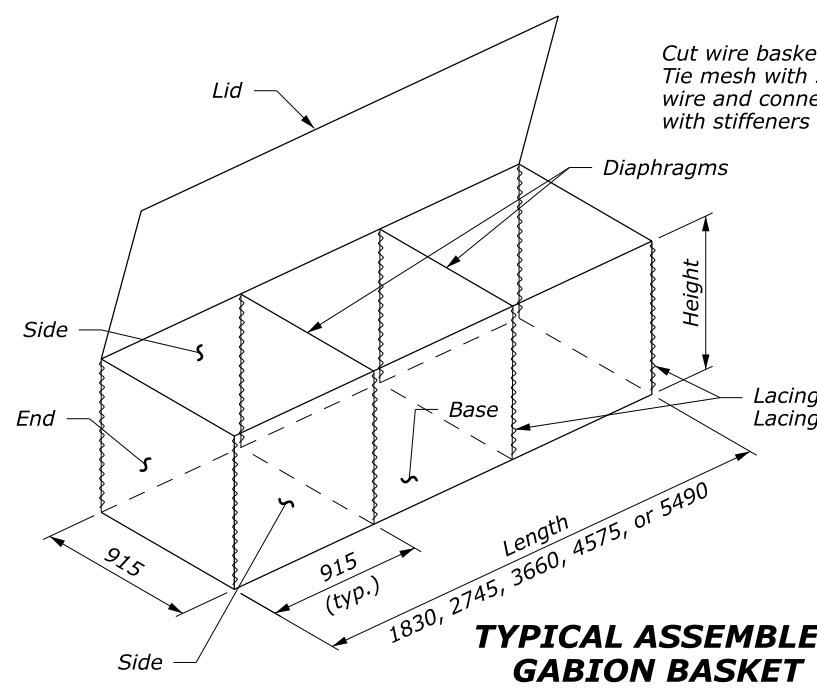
Cut wire baske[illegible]
Tie mesh with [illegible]
wire and conne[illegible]
with stiffeners

Lid

Diaphragms

Height

Side

End

Base

Lacing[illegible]
Lacing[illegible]

915

915
(typ.)

Length
1830, 2745, 3660, 4575, or 5490

Side

TYPICAL ASSEMBLE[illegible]
GABION BASKET